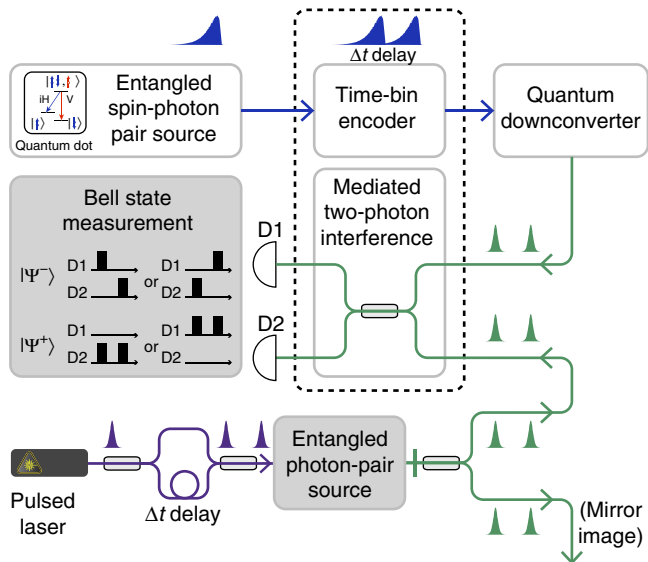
$\Delta t$ delay

$|\Uparrow\downarrow\uparrow\rangle$ $|\Downarrow\downarrow\uparrow\rangle$ iH V $|\Uparrow\rangle$ $|\Downarrow\rangle$
Quantum dot

Entangled spin-photon pair source

Time-bin encoder

Quantum downconverter

Bell state measurement

$|\Psi^-\rangle$ D1 D2 or D1 D2

$|\Psi^+\rangle$ D1 D2 or D1 D2

D1

D2

Mediated two-photon interference

Pulsed laser

$\Delta t$ delay

Entangled photon-pair source

(Mirror image)